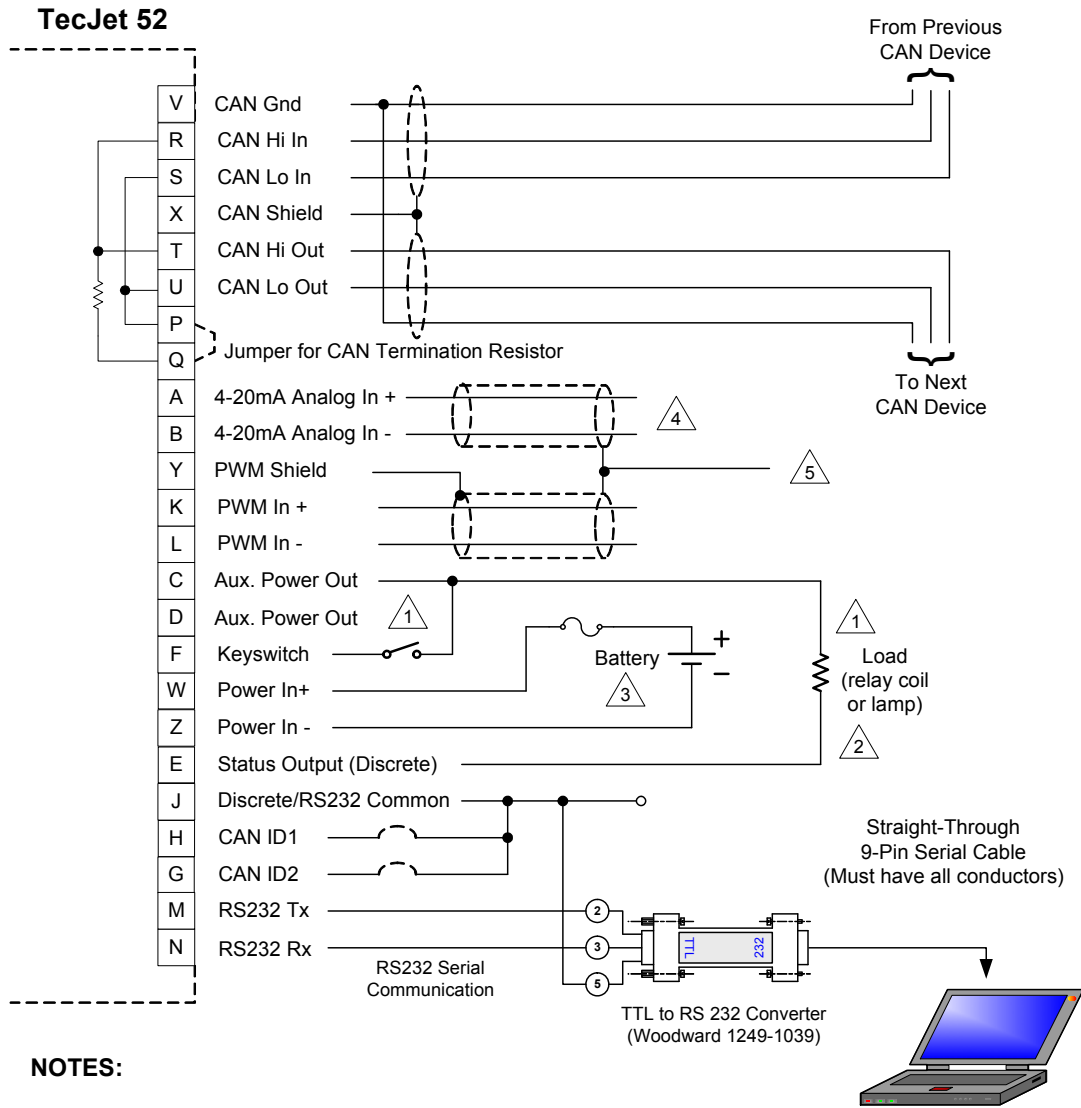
TecJet 52

From Previous CAN Device

| | |
|---|---|
| V | CAN Gnd |
| R | CAN Hi In |
| S | CAN Lo In |
| X | CAN Shield |
| T | CAN Hi Out |
| U | CAN Lo Out |
| P | |
| Q | |
| A | 4-20mA Analog In + |
| B | 4-20mA Analog In - |
| Y | PWM Shield |
| K | PWM In + |
| L | PWM In - |
| C | Aux. Power Out |
| D | Aux. Power Out |
| F | Keyswitch |
| W | Power In+ |
| Z | Power In - |
| E | Status Output (Discrete) |
| J | Discrete/RS232 Common |
| H | CAN ID1 |
| G | CAN ID2 |
| M | RS232 Tx |
| N | RS232 Rx |

Jumper for CAN Termination Resistor

To Next CAN Device

4

5

1

1

Battery

+

−

3

Load (relay coil or lamp)

2

Straight-Through 9-Pin Serial Cable (Must have all conductors)

2

3

5

TTL

232

RS232 Serial Communication

TTL to RS 232 Converter (Woodward 1249-1039)

NOTES: